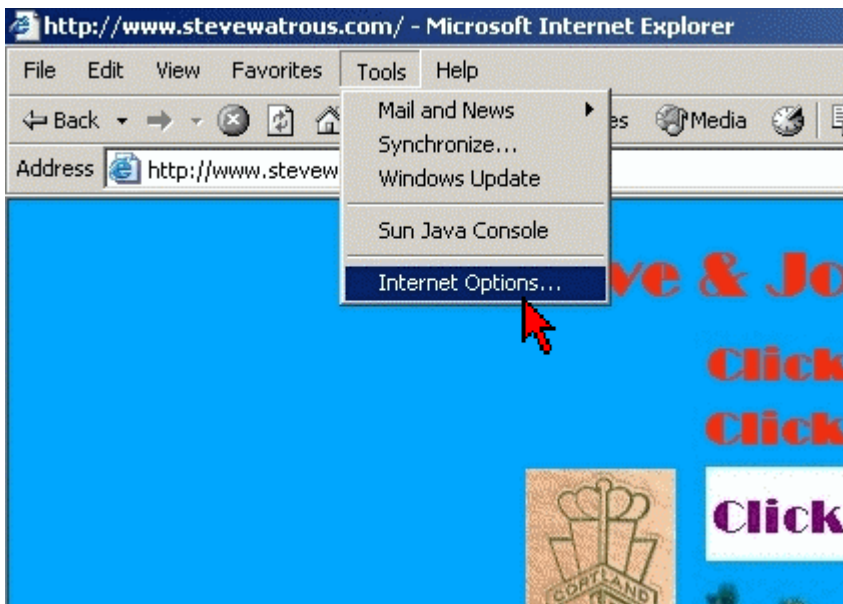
http://www.stevewatrous.com/ - Microsoft Internet Explorer

File Edit View Favorites Tools Help

Back Media

Address http://www.stevew

Mail and News
Synchronize...
Windows Update
Sun Java Console
Internet Options...

es

ve & Jo

Click

Click

Click

CORTLAND